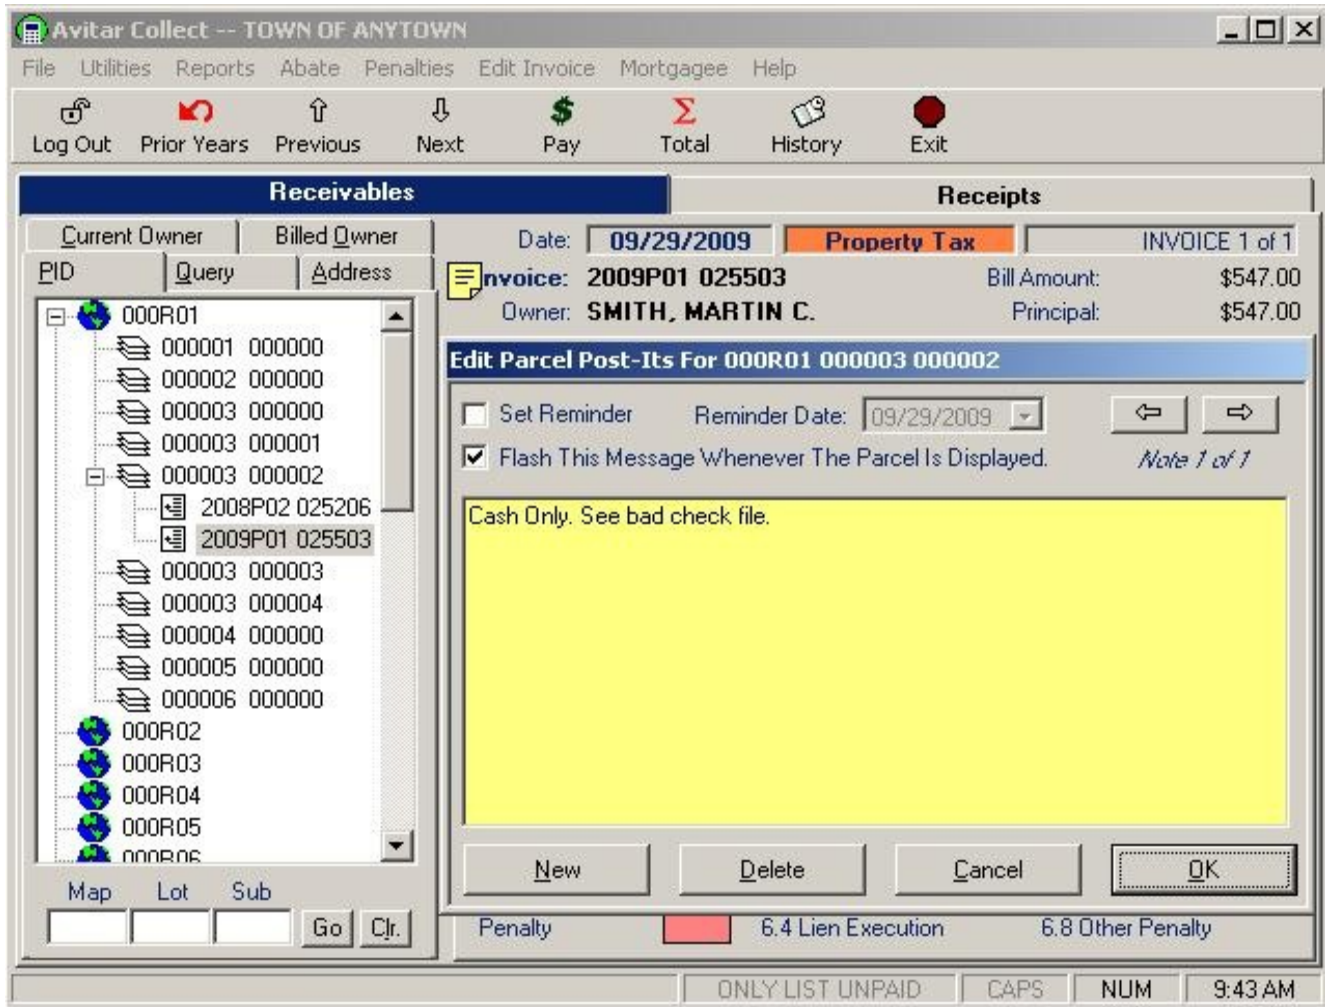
Avitar Collect -- TOWN OF ANYTOWN

File Utilities Reports Abate Penalties Edit Invoice Mortgagee Help

Log Out Prior Years Previous Next Pay Total History Exit

Receivables

Receipts

Current Owner Billed Owner

PID Query Address

000R01
000001 000000
000002 000000
000003 000000
000003 000001
000003 000002
2008P02 025206
2009P01 025503
000003 000003
000003 000004
000004 000000
000005 000000
000006 000000
000R02
000R03
000R04
000R05
000R06

Map Lot Sub

Go Clr.

Date: 09/29/2009 Property Tax INVOICE 1 of 1

Invoice: 2009P01 025503 Bill Amount: $547.00

Owner: SMITH, MARTIN C. Principal: $547.00

Edit Parcel Post-Its For 000R01 000003 000002

Set Reminder Reminder Date: 09/29/2009

Flash This Message Whenever The Parcel Is Displayed.

Note 1 of 1

Cash Only. See bad check file.

New Delete Cancel OK

Penalty 6.4 Lien Execution 6.8 Other Penalty

ONLY LIST UNPAID CAPS NUM 9:43 AM